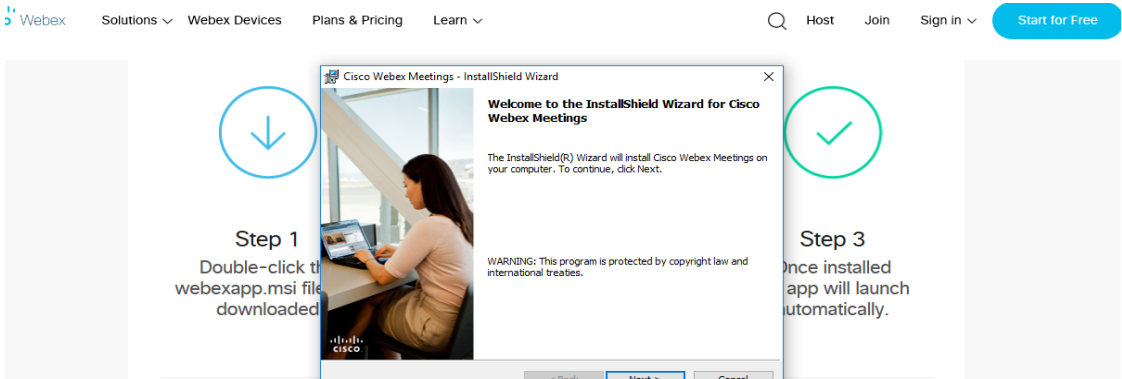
Webex Solutions Webex Devices Plans & Pricing Learn Host Join Sign in Start for Free

Cisco Webex Meetings - InstallShield Wizard

Welcome to the InstallShield Wizard for Cisco Webex Meetings

The InstallShield(R) Wizard will install Cisco Webex Meetings on your computer. To continue, click Next.

WARNING: This program is protected by copyright law and international treaties.

CISCO

< Back Next > Cancel

Step 1
Double-click th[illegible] webexapp.msi file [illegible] downloaded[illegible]

Step 3
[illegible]nce installed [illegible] app will launch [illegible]utomatically.